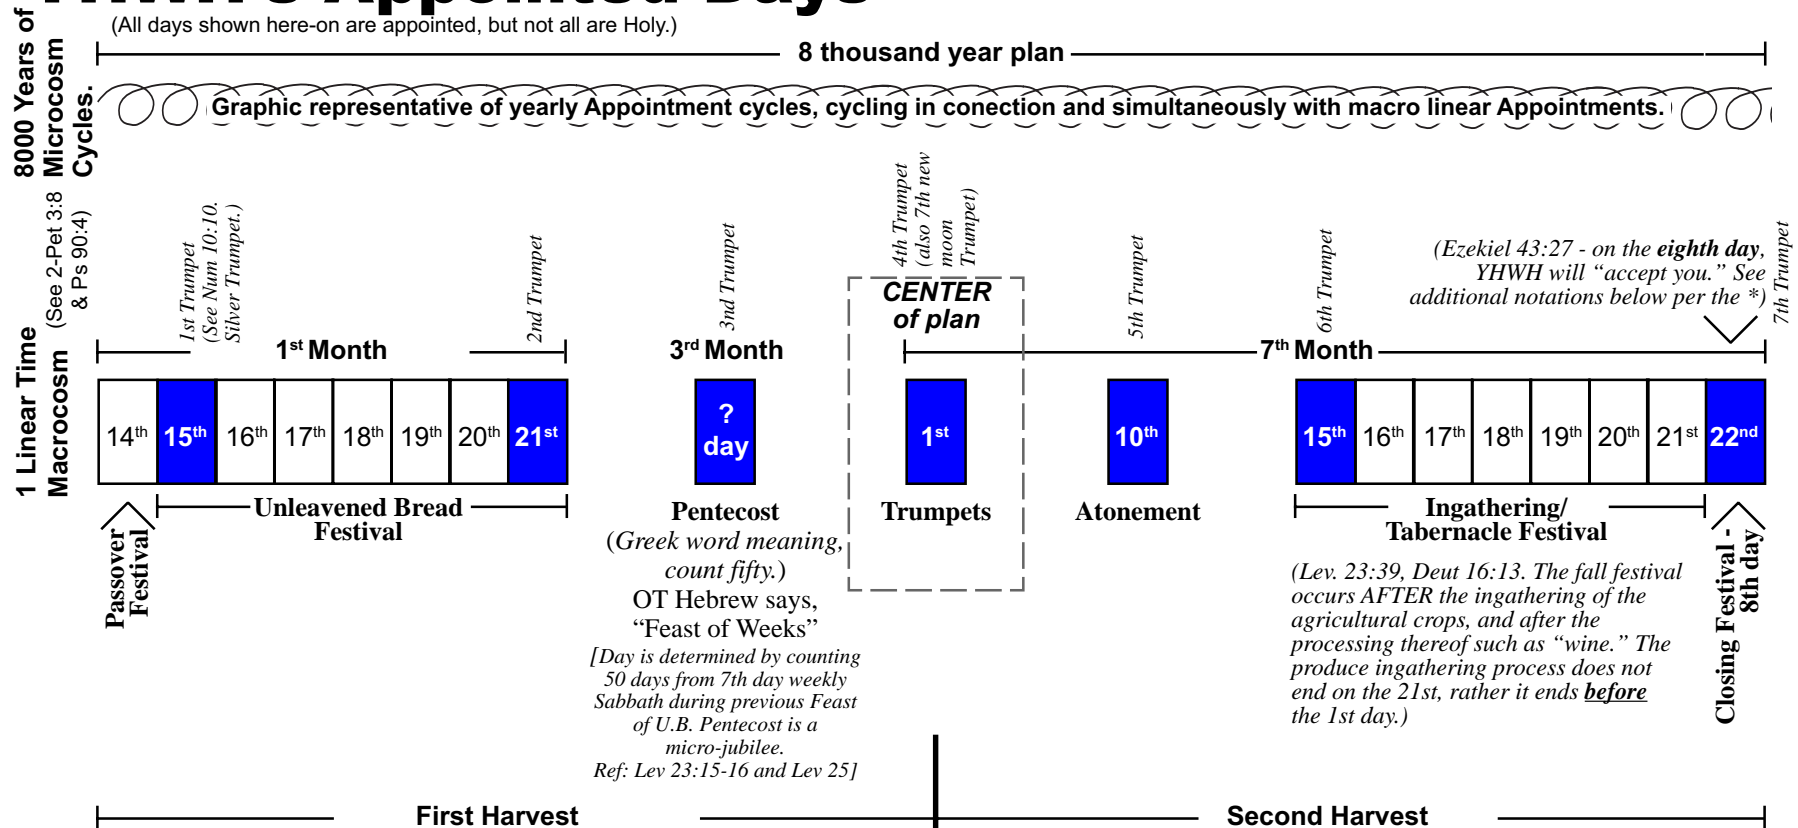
(All days shown here-on are appointed, but not all are Holy.)

8000 Years of Microcosm Cycles.

8 thousand year plan

Graphic representative of yearly Appointment cycles, cycling in conection and simultaneously with macro linear Appointments.

1 Linear Time Macrocosm (See 2-Pet 3:8 & Ps 90:4)

1st Trumpet (See Num 10:10. Silver Trumpet.)

2nd Trumpet

3nd Trumpet

4th Trumpet (also 7th new moon Trumpet)

5th Trumpet

6th Trumpet

(Ezekiel 43:27 - on the **eighth day**, YHWH will "accept you." See additional notations below per the *)

7th Trumpet

CENTER of plan

1st Month

3rd Month

7th Month

| 14th | 15th | 16th | 17th | 18th | 19th | 20th | 21st |
|---|---|---|---|---|---|---|---|

? day

1st

10th

| 15th | 16th | 17th | 18th | 19th | 20th | 21st | 22nd |
|---|---|---|---|---|---|---|---|

Passover Festival

Unleavened Bread Festival

Pentecost (Greek word meaning, count fifty.) OT Hebrew says, "Feast of Weeks" [Day is determined by counting 50 days from 7th day weekly Sabbath during previous Feast of U.B. Pentecost is a micro-jubilee. Ref: Lev 23:15-16 and Lev 25]

Trumpets

Atonement

Ingathering/ Tabernacle Festival

(Lev. 23:39, Deut 16:13. The fall festival occurs AFTER the ingathering of the agricultural crops, and after the processing thereof such as "wine." The produce ingathering process does not end on the 21st, rather it ends **before** the 1st day.)

Closing Festival - 8th day

First Harvest

Second Harvest